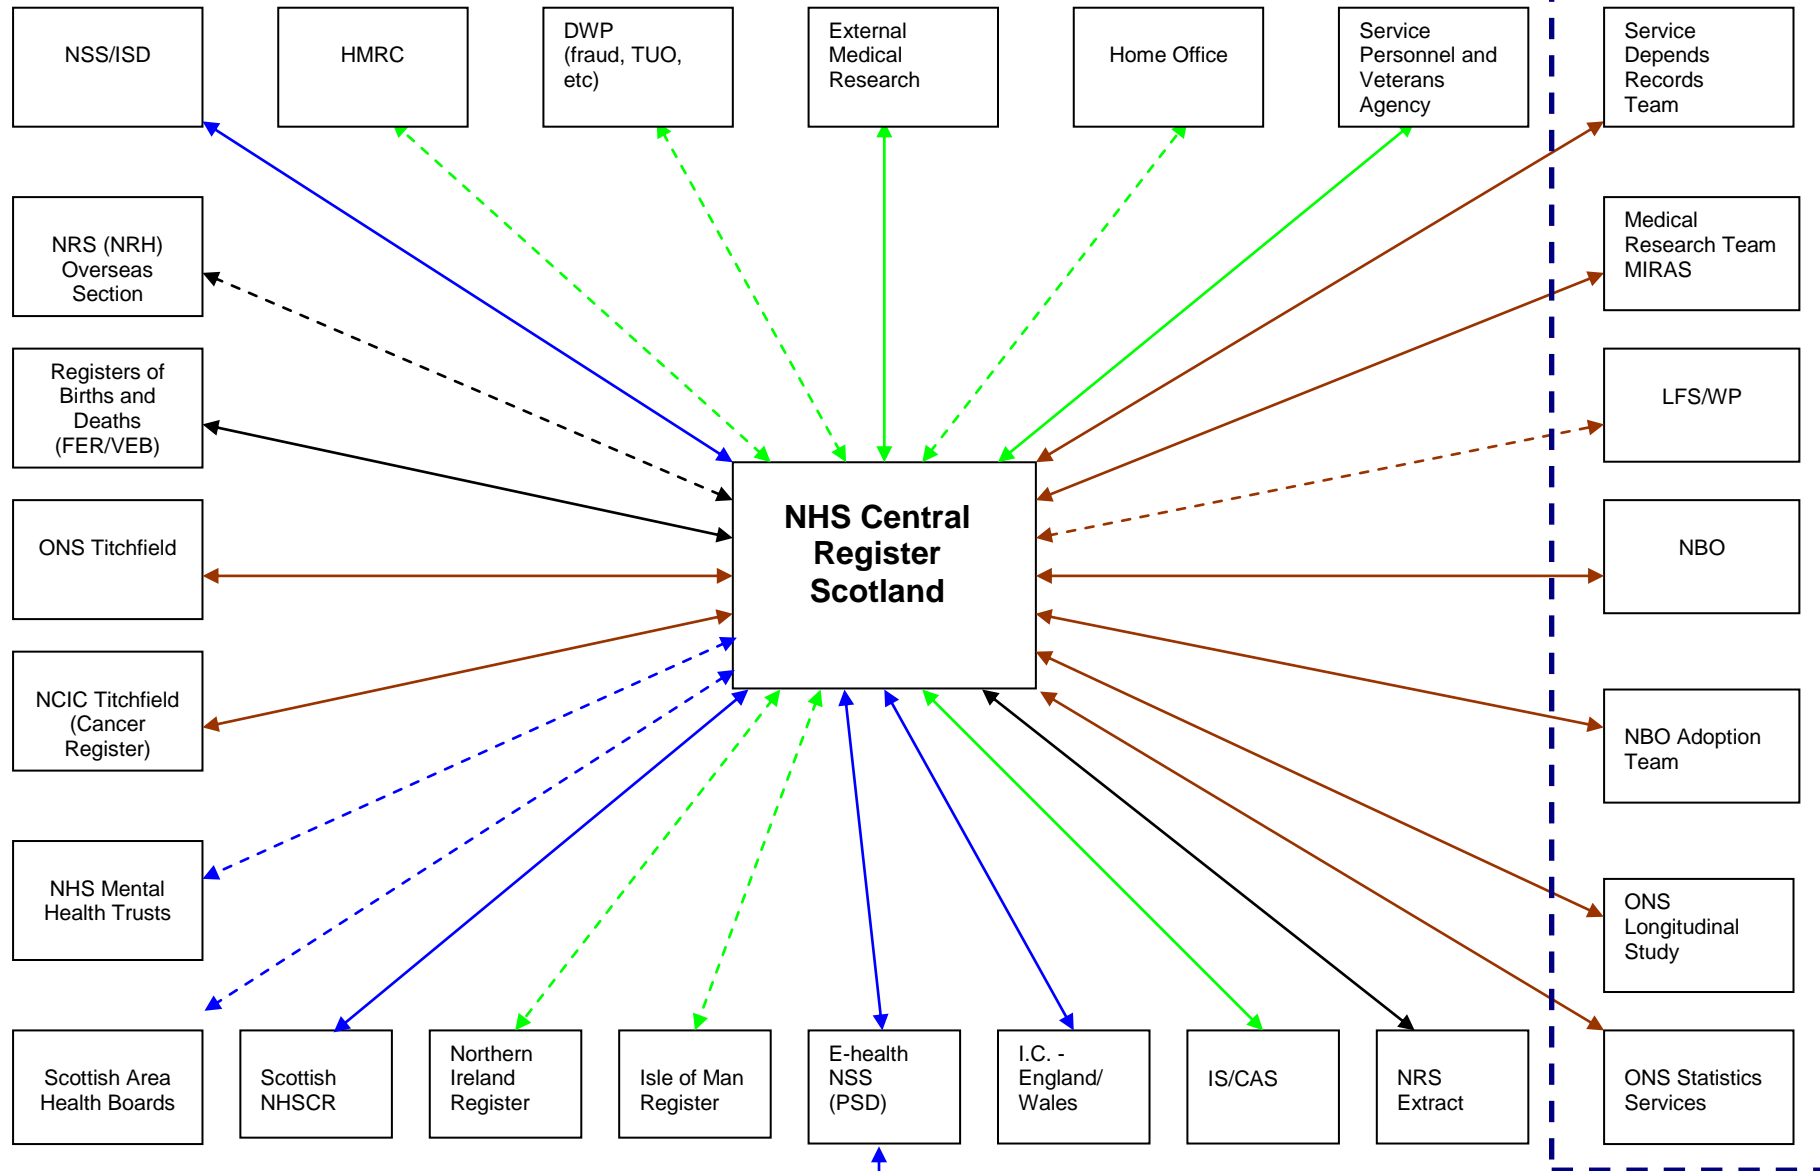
NSS/ISD

HMRC

DWP (fraud, TUO, etc)

External Medical Research

Home Office

Service Personnel and Veterans Agency

Service Depends Records Team

NRS (NRH) Overseas Section

Medical Research Team MIRAS

Registers of Births and Deaths (FER/VEB)

LFS/WP

NHS Central Register Scotland

ONS Titchfield

NBO

NCIC Titchfield (Cancer Register)

NBO Adoption Team

NHS Mental Health Trusts

ONS Longitudinal Study

Scottish Area Health Boards

Scottish NHSCR

Northern Ireland Register

Isle of Man Register

E-health NSS (PSD)

I.C. - England/ Wales

IS/CAS

NRS Extract

ONS Statistics Services